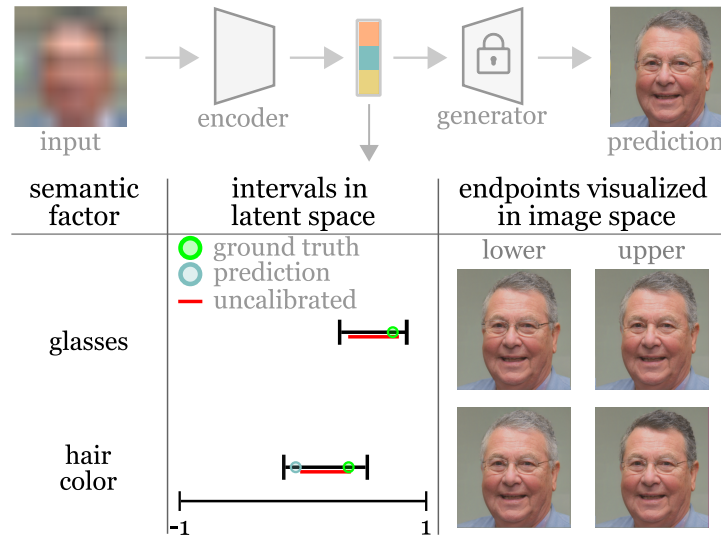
input

encoder

generator

prediction

| semantic factor | intervals in latent space | endpoints visualized in image space |
|---|---|---|
| | ground truth<br>prediction<br>uncalibrated | lower upper |
| glasses | | |
| hair color | | |

-1

1